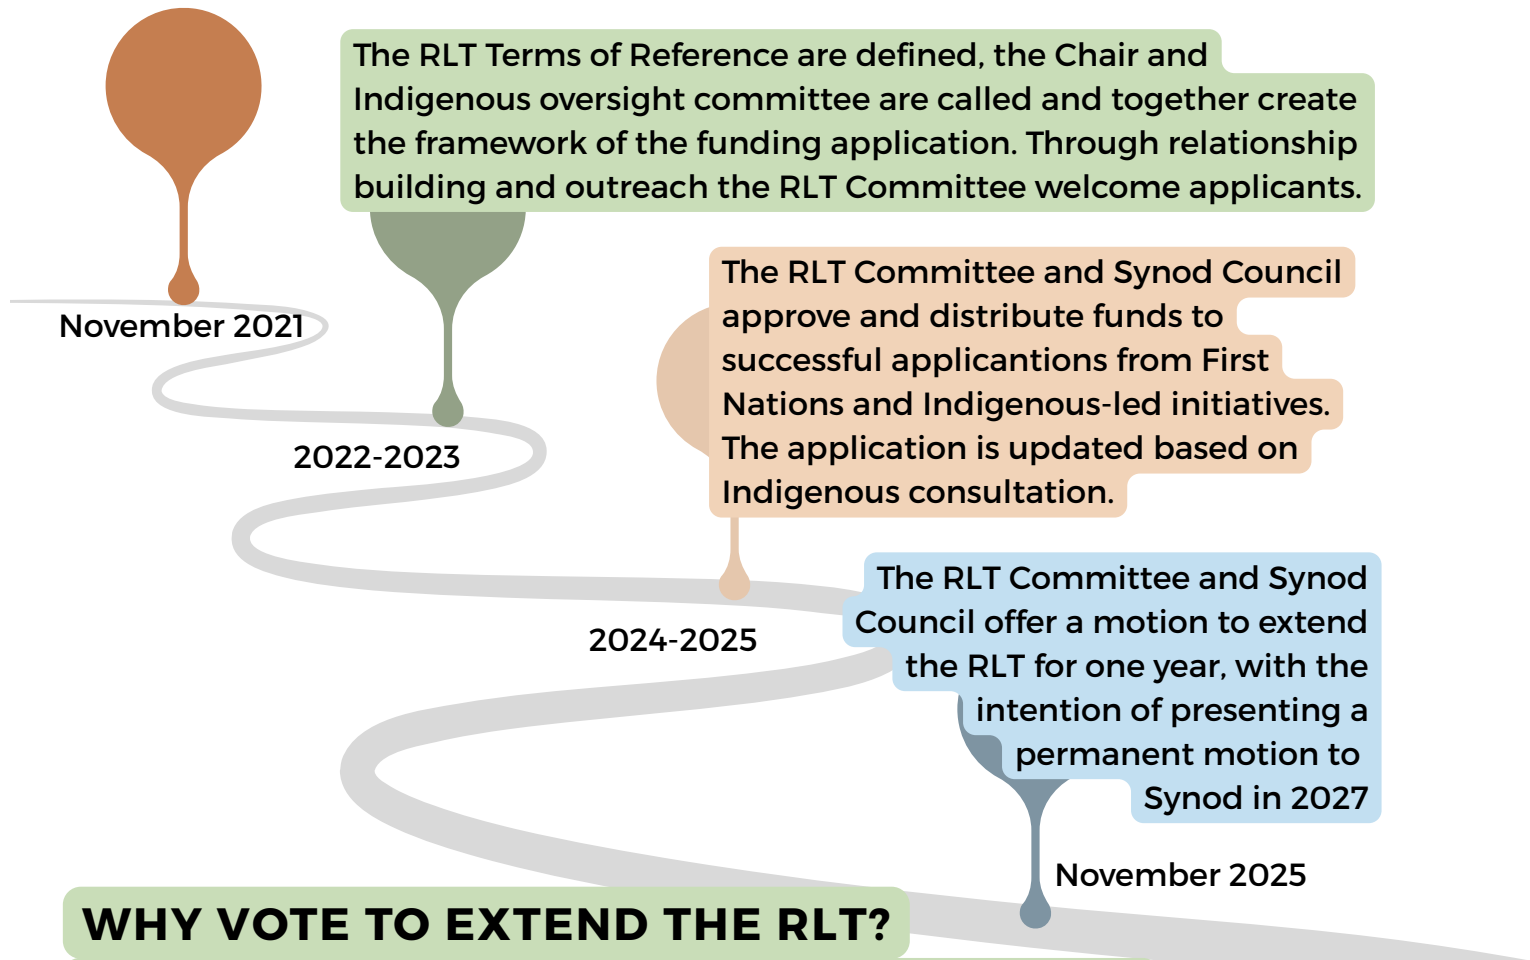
November 2021

The RLT Terms of Reference are defined, the Chair and Indigenous oversight committee are called and together create the framework of the funding application. Through relationship building and outreach the RLT Committee welcome applicants.

2022-2023

The RLT Committee and Synod Council approve and distribute funds to successful applicantions from First Nations and Indigenous-led initiatives. The application is updated based on Indigenous consultation.

2024-2025

The RLT Committee and Synod Council offer a motion to extend the RLT for one year, with the intention of presenting a permanent motion to Synod in 2027

November 2025

WHY VOTE TO EXTEND THE RLT?